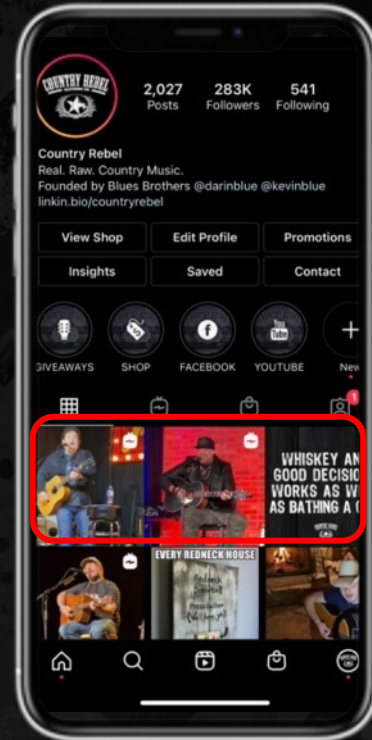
COUNTRY REBEL

2,027 Posts
283K Followers
541 Following

Country Rebel
Real. Raw. Country Music.
Founded by Blues Brothers @darinblue @kevinblue
linkin.bio/countryrebel

View Shop
Edit Profile
Promotions
Insights
Saved
Contact

GIVEAWAYS
SHOP
FACEBOOK
YOUTUBE
New

1

WHISKEY AN
GOOD DECISIO
WORKS AS W
AS BATHING A C

EVERY REDNECK HOUSE